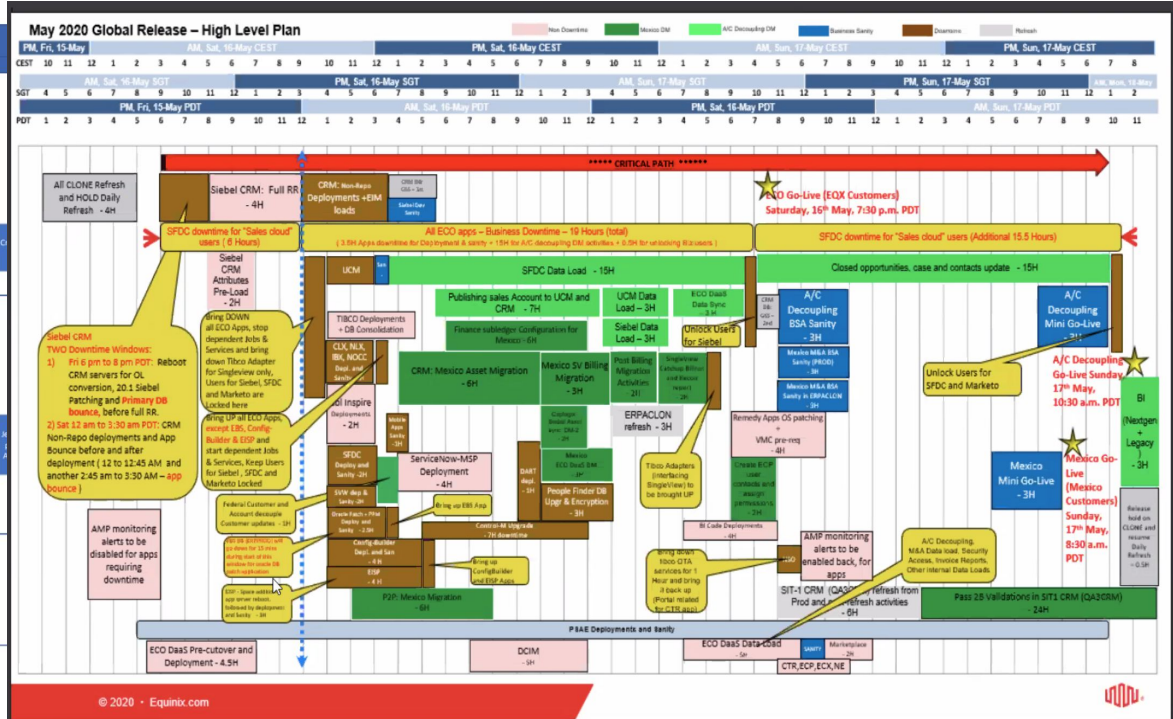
May 2020 Global Release – High Level Plan

Non Downtime | Mexico DM | A/C Decoupling DM | Business Sanity | Downtime | Refresh

PM, Fri, 15-May | AM, Sat, 16-May CEST | PM, Sat, 16-May CEST | AM, Sun, 17-May CEST | PM, Sun, 17-May CEST

CEST 10 11 12 1 2 3 4 5 6 7 8 9 10 11 12 1 2 3 4 5 6 7 8 9 10 11 12 1 2 3 4 5 6 7 8 9 10 11 12 1 2 3 4 5 6 7 8

AM, Sat, 16-May SGT | PM, Sat, 16-May SGT | AM, Sun, 17-May SGT | PM, Sun, 17-May SGT | AM, Mon, 18-May

SGT 4 5 6 7 8 9 10 11 12 1 2 3 4 5 6 7 8 9 10 11 12 1 2 3 4 5 6 7 8 9 10 11 12 1 2 3 4 5 6 7 8 9 10 11 12 1 2

PM, Fri, 15-May PDT | AM, Sat, 16-May PDT | PM, Sat, 16-May PDT | AM, Sun, 17-May PDT

PDT 1 2 3 4 5 6 7 8 9 10 11 12 1 2 3 4 5 6 7 8 9 10 11 12 1 2 3 4 5 6 7 8 9 10 11 12 1 2 3 4 5 6 7 8 9 10 11

***** CRITICAL PATH *****

All CLONE Refresh and HOLD Daily Refresh - 4H

Siebel CRM: Full RR - 4H

CRM: Non-Repo Deployments +EIM loads

CRM BIB CSS + Sa.

Siebel Dev Sanity

ECO Go-Live (EQX Customers) Saturday, 16th May, 7:30 p.m. PDT

SFDC downtime for "Sales cloud" users ( 6 Hours)

All ECO apps – Business Downtime – 19 Hours (total)
( 3.5H Apps downtime for Deployment & sanity + 15H for A/C decoupling DM activities + 0.5H for unlocking B2 users )

SFDC downtime for "Sales cloud" users (Additional 15.5 Hours)

Siebel CRM Attributes Pre-Load - 2H

UCM

San

SFDC Data Load - 15H

Closed opportunities, case and contacts update - 15H

Siebel CRM
TWO Downtime Windows:
1) Fri 6 pm to 8 pm PDT: Reboot CRM servers for OL conversion, 20.1 Siebel Patching and Primary DB bounce, before full RR.
2) Sat 12 am to 3:30 am PDT: CRM Non-Repo deployments and App Bounce before and after deployment ( 12 to 12:45 AM and another 2:45 am to 3:30 AM – app bounce )

Bring DOWN all ECO Apps, stop dependent Jobs & Services and bring down Tibco Adapter for Singleview only, Users for Siebel, SFDC and Marketo are Locked here

TIBCO Deployments + DB Consolidation

Publishing sales Account to UCM and CRM - 7H

UCM Data Load - 3H

ECO DaaS Data Sync - 3H

CMA DB GG - 2H

A/C Decoupling BSA Sanity - 3H

A/C Decoupling Mini Go-Live - 3H

Finance subledger Configuration for Mexico - 6H

Siebel Data Load - 3H

Unlock Users for Siebel

Mexico M&A BSA Sanity (PROD) - 3H

CLV, NLX, IBX, NOCC Depl. and Sanity

CRM: Mexico Asset Migration - 6H

Mexico SV Billing Migration - 3H

Post Billing Migration Activities - 3H

Singleview Catchup Billrun and Revenue report - 2H

Mexico M&A BSA Sanity in ERPACLON - 3H

Unlock Users for SFDC and Marketo

A/C Decoupling Go-Live Sunday, 17th May, 10:30 a.m. PDT

Bring UP all ECO Apps, except EBS, Config-Builder & EISP and start dependent Jobs & Services, Keep Users for Siebel, SFDC and Marketo Locked

OI Inspire Deployments - 2H

Mobile Apps Sanity - 3H

Cogbuge Global Asset sync: DM 2 - 2H

Mexico ECO DaaS DM - 4H

ERPACLON refresh - 3H

Remedy Apps OS patching + VMC pre-req - 4H

BI (Nextgen + Legacy) - 3H

SFDC Deploy and Sanity - 2H

ServiceNow-MSP Deployment - 4H

DART depl. - 5H

People Finder DB Upgr & Encryption - 3H

Tibco Adapters Interfacing SingleView) to be brought UP

Create ECP user contexts and assign permissions - 2H

Mexico Mini Go-Live - 3H

Mexico Go-Live (Mexico Customers) Sunday, 17th May, 8:30 a.m. PDT

Federal Customer and Account decouple Customer updates - 5H

SW dep & Sanity - 2H

Bring up EBS App

Oracle Patch + PFM Deploy and Sanity - 2.5H

Control-M Upgrade - 7H downtime

BI Code Deployments - 4H

AMP monitoring alerts to be disabled for apps requiring downtime

EBS db (ERPPROD) will go down for 15 mins during start of this window for oracle DB patch application

Config-Builder Depl. and San - 4H

EISP - 4H

Bring up ConfigBuilder and EISP Apps

Bring down tibco OTA services for 1 Hour and bring it back up (Portal related for CTR app)

AMP monitoring alerts to be enabled back, for apps

A/C Decoupling, M&A Data load, Security Access, Invoice Reports, Other Internal Data Loads.

Release hold on CLONE and resume Daily Refresh - 0.5H

EISP - Spare additional app server release, followed by deployment and Sanity - 3H

P2P: Mexico Migration - 6H

SIT-1 CRM (QA3CRM) refresh from Prod and post refresh activities

Pass 2B Validations in SIT1 CRM (QA3CRM) - 24H

P&AE Deployments and Sanity

ECO DaaS Pre-cutover and Deployment - 4.5H

DCIM - 5H

ECO DaaS Data Load - 5H

SANITY

Marketplace - 2H

CTR,ECP,ECX,NE

© 2020 • Equinix.com